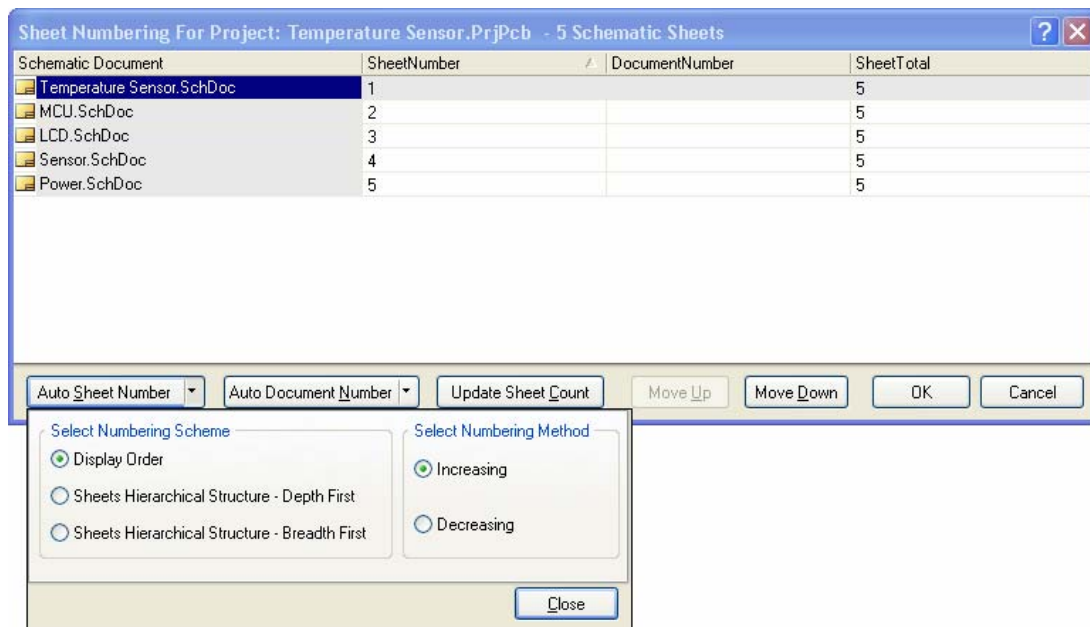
Sheet Numbering For Project: Temperature Sensor.PrjPcb - 5 Schematic Sheets

| Schematic Document | SheetNumber | DocumentNumber | SheetTotal |
|---|---|---|---|
| Temperature Sensor.SchDoc | 1 | | 5 |
| MCU.SchDoc | 2 | | 5 |
| LCD.SchDoc | 3 | | 5 |
| Sensor.SchDoc | 4 | | 5 |
| Power.SchDoc | 5 | | 5 |

Auto Sheet Number
Auto Document Number
Update Sheet Count
Move Up
Move Down
OK
Cancel

Select Numbering Scheme
Display Order
Sheets Hierarchical Structure - Depth First
Sheets Hierarchical Structure - Breadth First

Select Numbering Method
Increasing
Decreasing

Close